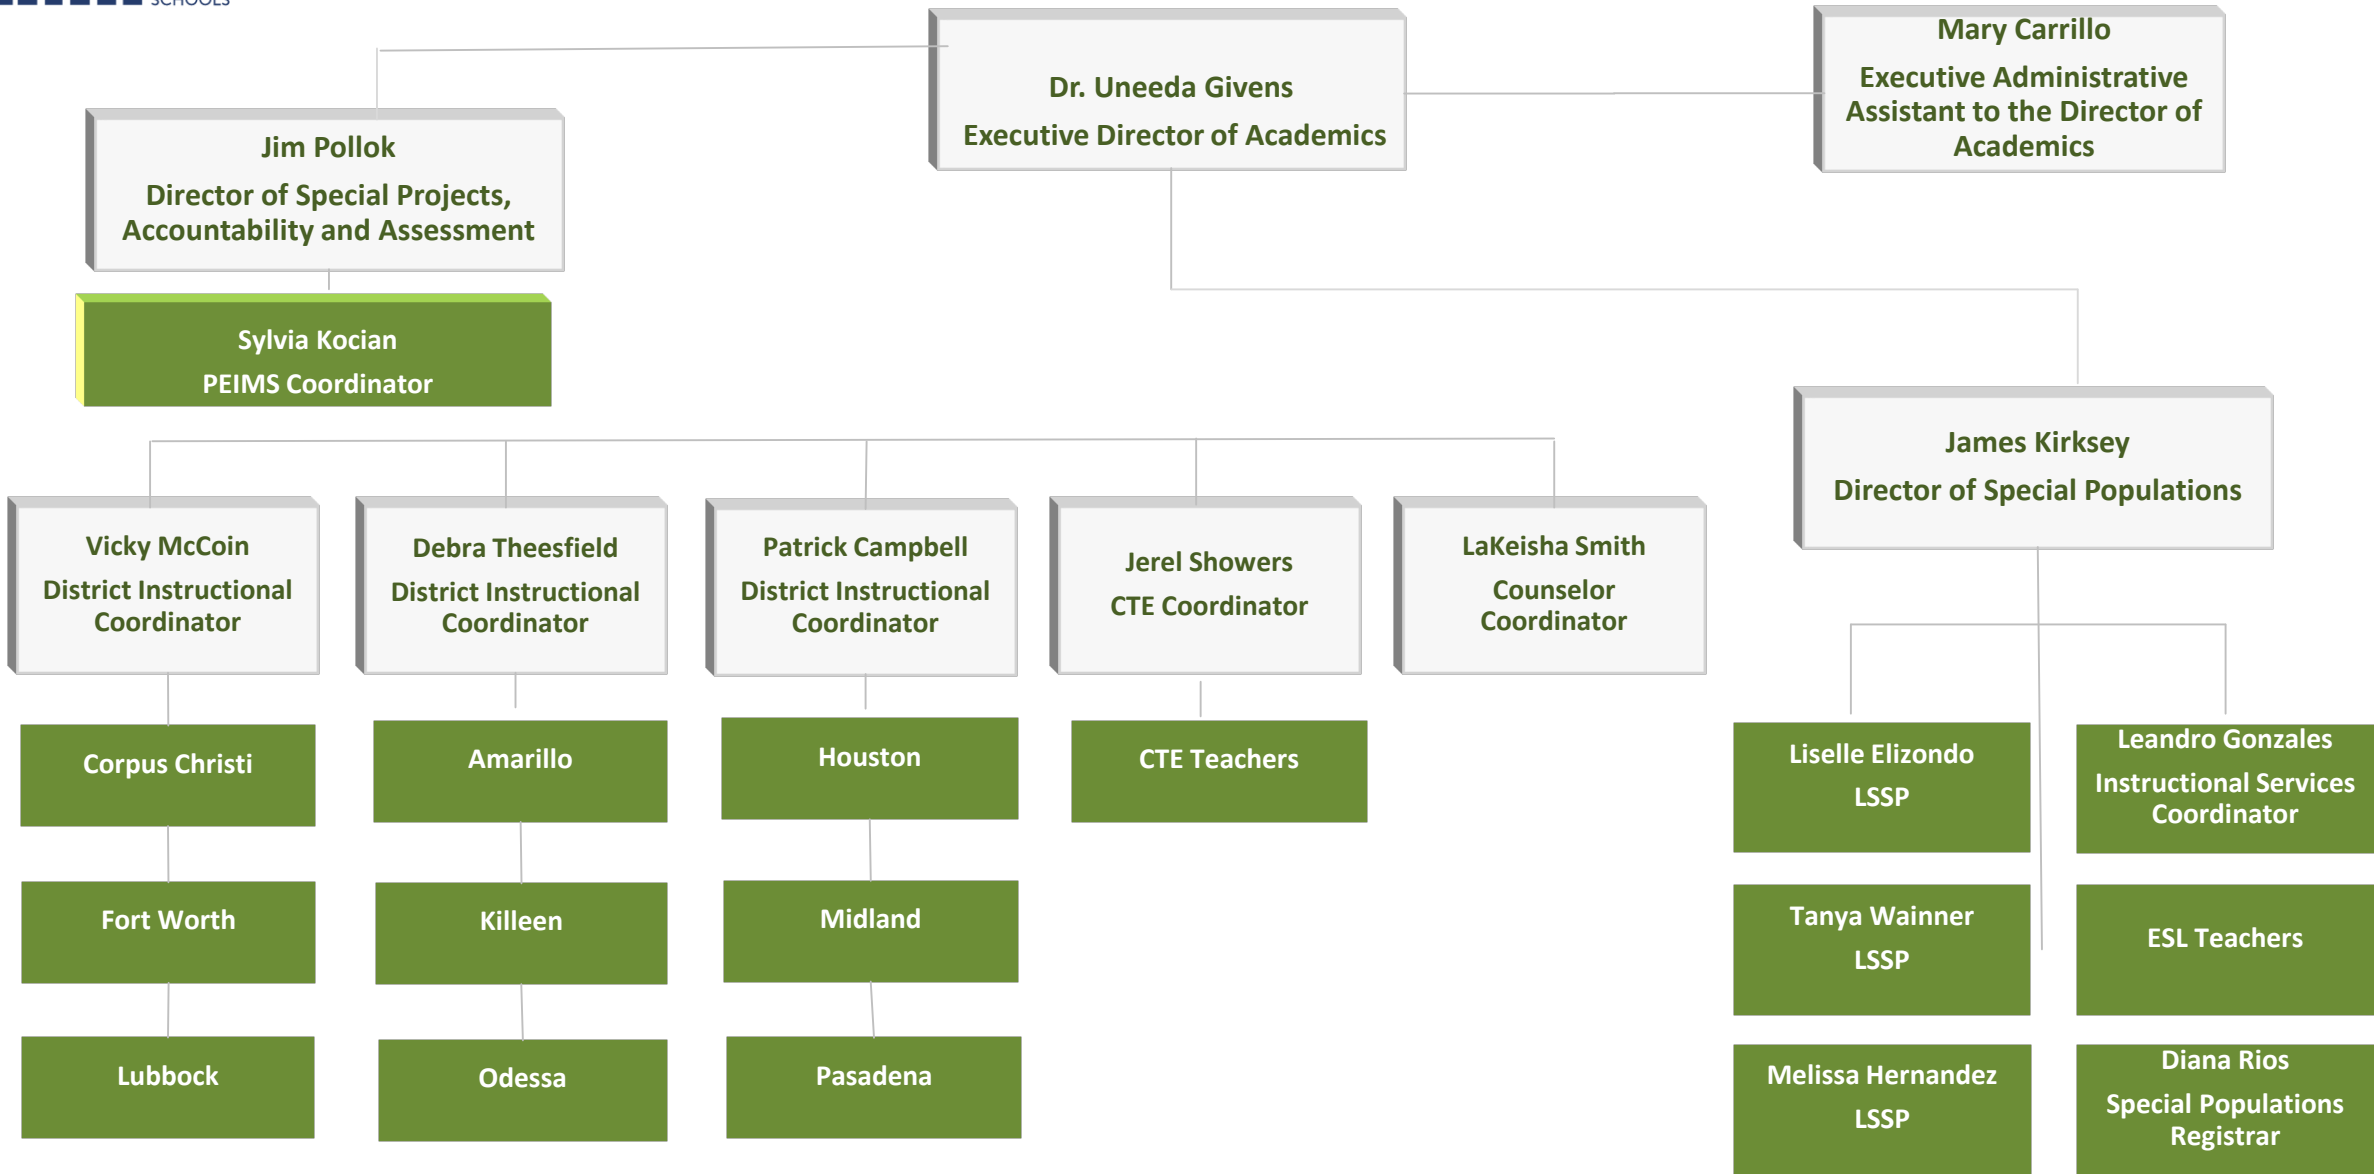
SCHOOLS

Dr. Uneeda Givens
Executive Director of Academics

Mary Carrillo
Executive Administrative Assistant to the Director of Academics

Jim Pollok
Director of Special Projects, Accountability and Assessment

Sylvia Kocian
PEIMS Coordinator

James Kirksey
Director of Special Populations

Vicky McCoin
District Instructional Coordinator

Debra Theesfield
District Instructional Coordinator

Patrick Campbell
District Instructional Coordinator

Jerel Showers
CTE Coordinator

LaKeisha Smith
Counselor Coordinator

Corpus Christi

Fort Worth

Lubbock

Amarillo

Killeen

Odessa

Houston

Midland

Pasadena

CTE Teachers

Liselle Elizondo
LSSP

Tanya Wainner
LSSP

Melissa Hernandez
LSSP

Leandro Gonzales
Instructional Services Coordinator

ESL Teachers

Diana Rios
Special Populations Registrar